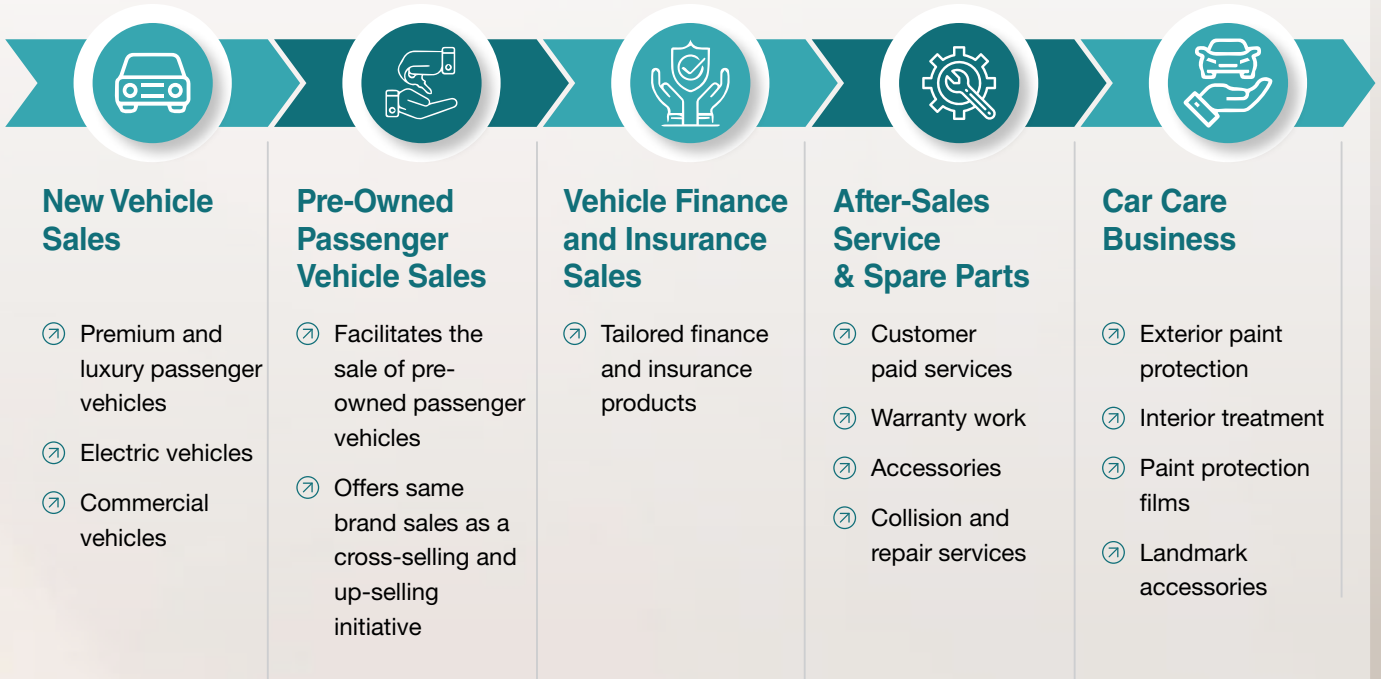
New Vehicle Sales

- Premium and luxury passenger vehicles
- Electric vehicles
- Commercial vehicles

Pre-Owned Passenger Vehicle Sales

- Facilitates the sale of pre-owned passenger vehicles
- Offers same brand sales as a cross-selling and up-selling initiative

Vehicle Finance and Insurance Sales

- Tailored finance and insurance products

After-Sales Service & Spare Parts

- Customer paid services
- Warranty work
- Accessories
- Collision and repair services

Car Care Business

- Exterior paint protection
- Interior treatment
- Paint protection films
- Landmark accessories